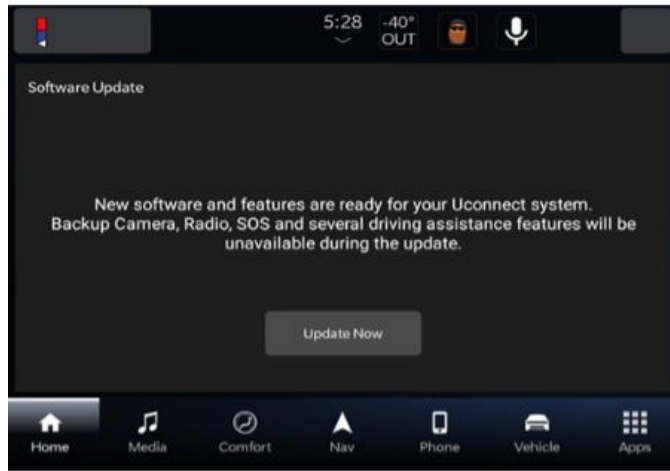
5:28
-40°
OUT

Software Update

New software and features are ready for your Uconnect system. Backup Camera, Radio, SOS and several driving assistance features will be unavailable during the update.

Update Now

Home
Media
Comfort
Nav
Phone
Vehicle
Apps